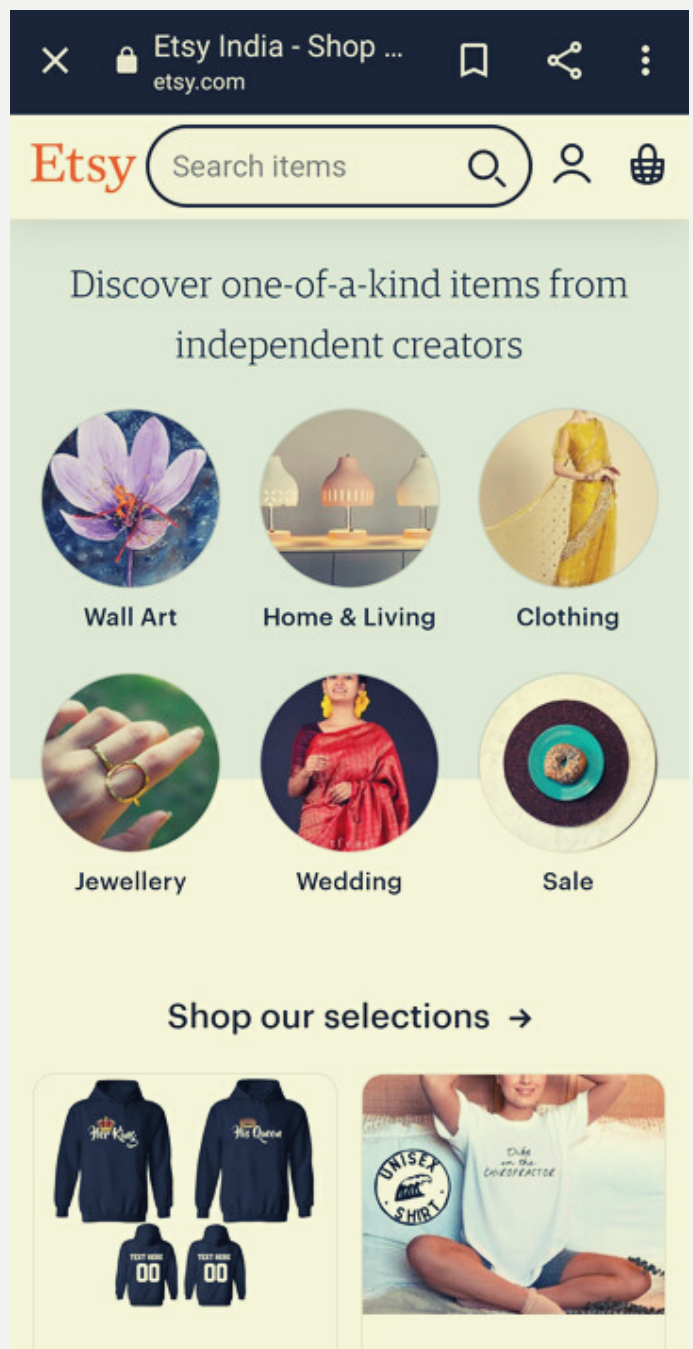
Etsy India - Shop ...
etsy.com

Etsy
Search items

Discover one-of-a-kind items from independent creators

Wall Art
Home & Living
Clothing
Jewellery
Wedding
Sale

Shop our selections →

Her King
His Queen
TEXT HERE
00
TEXT HERE
00

UNISEX SHIRT
Dibs on the CHIROPRACTOR